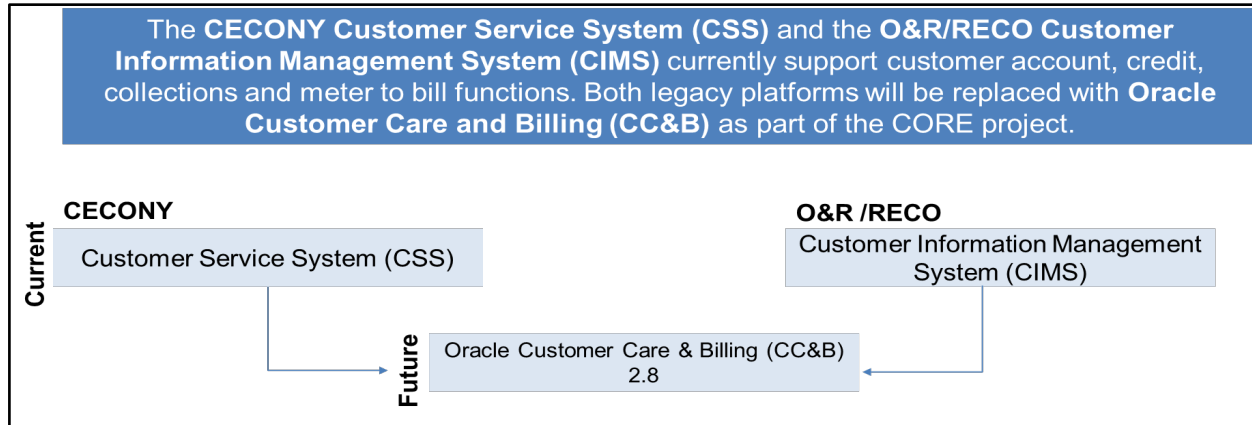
The **CECONY Customer Service System (CSS)** and the **O&R/RECO Customer Information Management System (CIMS)** currently support customer account, credit, collections and meter to bill functions. Both legacy platforms will be replaced with **Oracle Customer Care and Billing (CC&B)** as part of the CORE project.

Current

CECONY

Customer Service System (CSS)

O&R /RECO

Customer Information Management System (CIMS)

Future

Oracle Customer Care & Billing (CC&B) 2.8